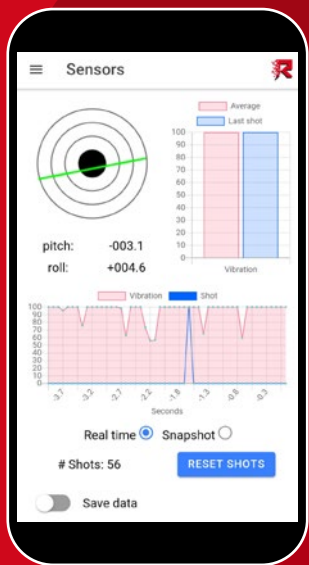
Sensors

pitch: -003.1
roll: +004.6

Average
Last shot
100
90
80
70
60
50
40
30
20
10
0
Vibration

Vibration
Shot
100
90
80
70
60
50
40
30
20
10
0
-3.7
-3.2
-2.7
-2.2
-1.8
-1.3
-0.8
-0.3
Seconds

Real time
Snapshot

# Shots: 56
RESET SHOTS

Save data